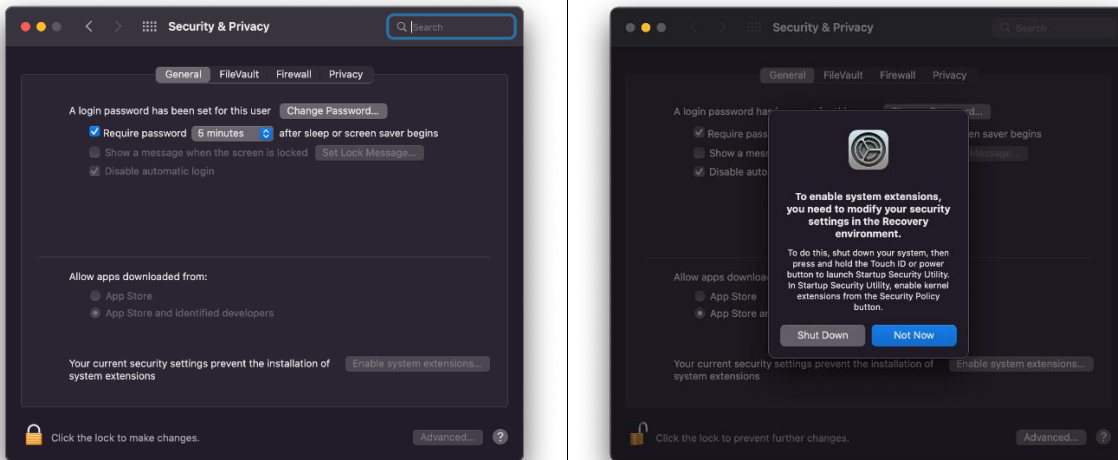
Security & Privacy

Search

General FileVault Firewall Privacy

A login password has been set for this user Change Password...

Require password 5 minutes after sleep or screen saver begins

Show a message when the screen is locked Set Lock Message...

Disable automatic login

Allow apps downloaded from:

App Store

App Store and identified developers

Your current security settings prevent the installation of system extensions

Enable system extensions...

Click the lock to make changes.

Advanced...

?

Security & Privacy

Search

General FileVault Firewall Privacy

A login password has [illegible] Change Password...

Require pass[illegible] en saver begins

Show a mess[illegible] Message...

Disable auto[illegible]

To enable system extensions, you need to modify your security settings in the Recovery environment.

To do this, shut down your system, then press and hold the Touch ID or power button to launch Startup Security Utility. In Startup Security Utility, enable kernel extensions from the Security Policy button.

Shut Down

Not Now

Allow apps downloa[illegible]

App Store

App Store an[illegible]

Your current security settings prevent the installation of system extensions

Enable system extensions...

Click the lock to prevent further changes.

Advanced...

?